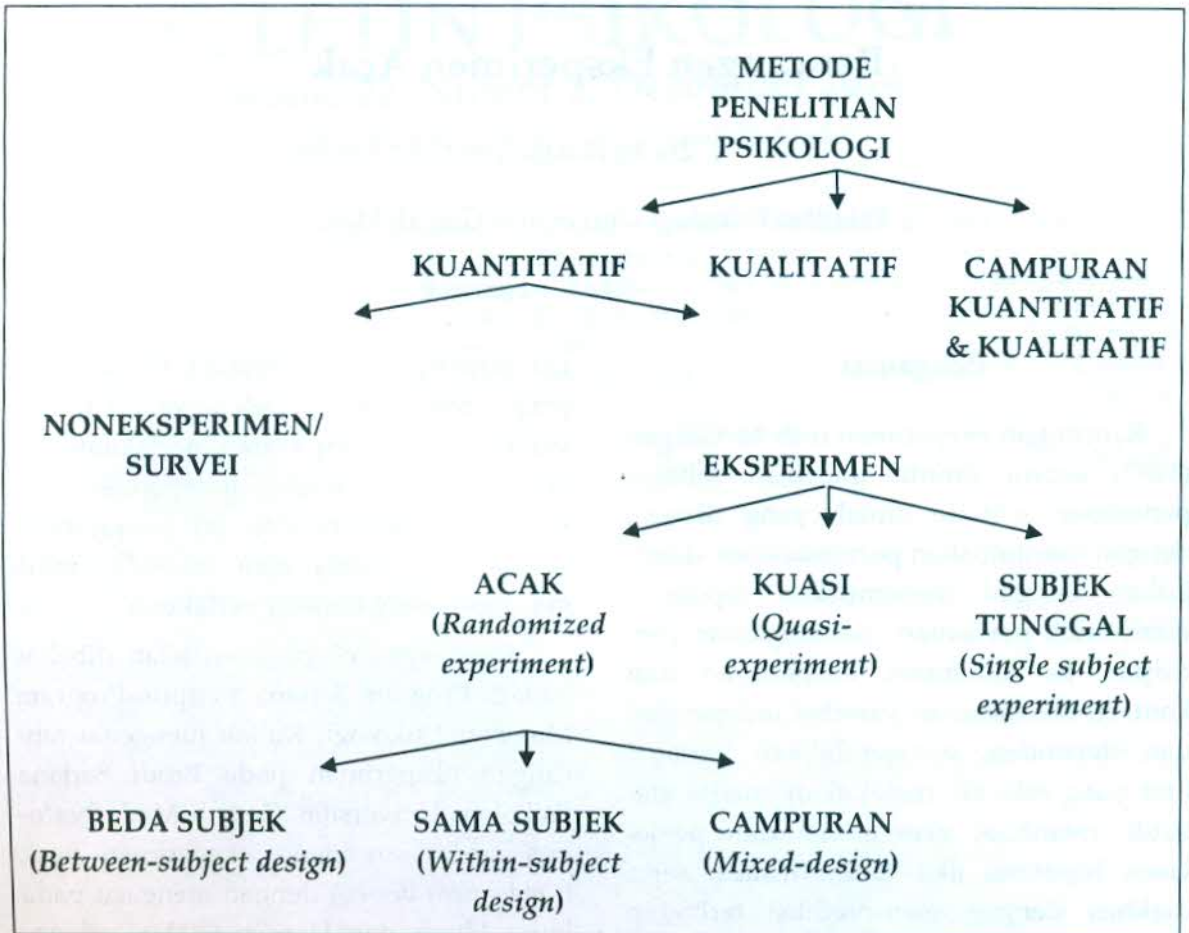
METODE PENELITIAN PSIKOLOGI

KUANTITATIF

KUALITATIF

CAMPURAN KUANTITATIF & KUALITATIF

NONEKSPERIMEN/ SURVEI

EKSPERIMEN

ACAK (*Randomized experiment*)

KUASI (*Quasi-experiment*)

SUBJEK TUNGGAL (*Single subject experiment*)

BEDA SUBJEK (*Between-subject design*)

SAMA SUBJEK (*Within-subject design*)

CAMPURAN (*Mixed-design*)